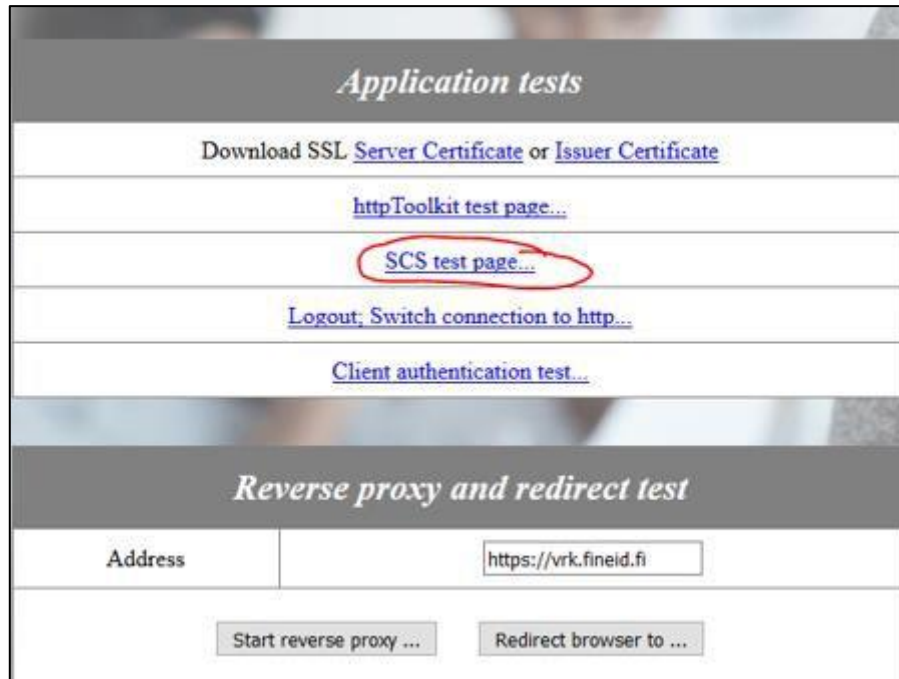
Application tests

Download SSL Server Certificate or Issuer Certificate

httpToolkit test page...

SCS test page...

Logout; Switch connection to http...

Client authentication test...

Reverse proxy and redirect test

| Address | https://vrk.fineid.fi |
|---|---|

Start reverse proxy ... Redirect browser to ...